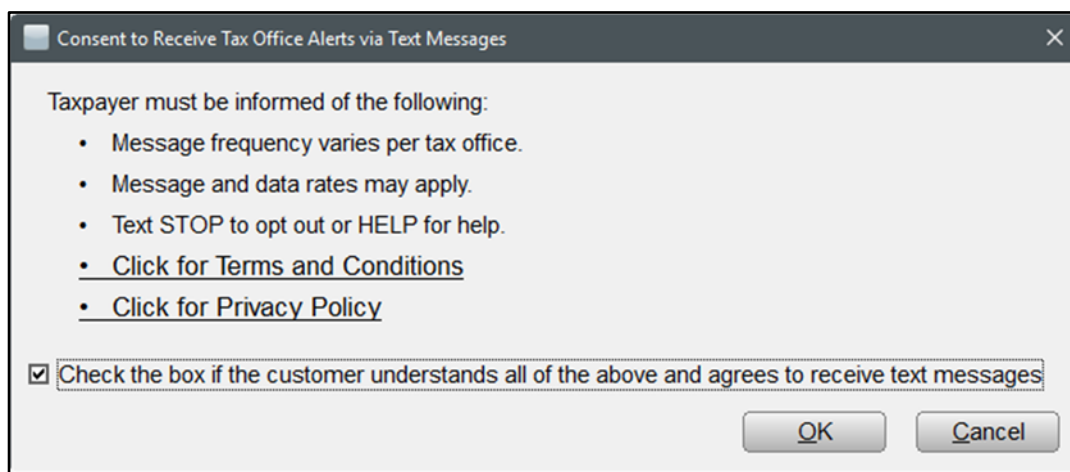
Consent to Receive Tax Office Alerts via Text Messages

Taxpayer must be informed of the following:

- Message frequency varies per tax office.
- Message and data rates may apply.
- Text STOP to opt out or HELP for help.
- Click for Terms and Conditions
- Click for Privacy Policy

☑ Check the box if the customer understands all of the above and agrees to receive text messages

OK Cancel